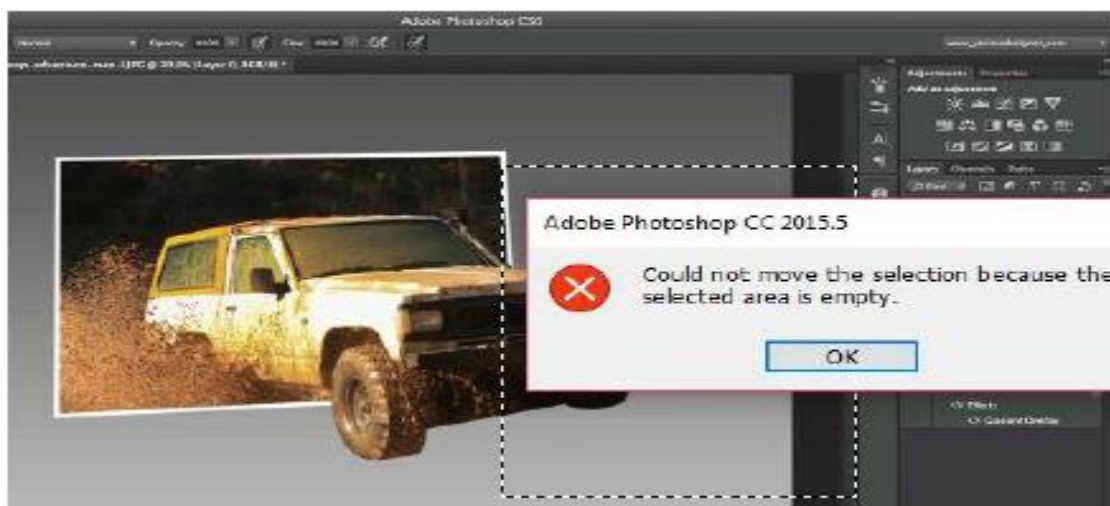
Adobe Photoshop CS6

Normal
Opacity
Flow

Adjustments
Properties
Add an adjustment

Layers
Channels
Paths

Adobe Photoshop CC 2015.5

Could not move the selection because the selected area is empty.

OK

Effects
Gradient Overlay